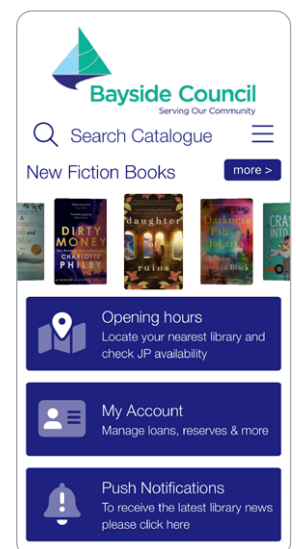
Bayside Council
Serving Our Community

Search Catalogue

New Fiction Books
more >

DIRTY MONEY
CHARLOTTE PHILBY

daughter of ruins

Darkness Falls in Jakarta

CRASH INTO

Opening hours
Locate your nearest library and check JP availability

My Account
Manage loans, reserves & more

Push Notifications
To receive the latest library news please click here